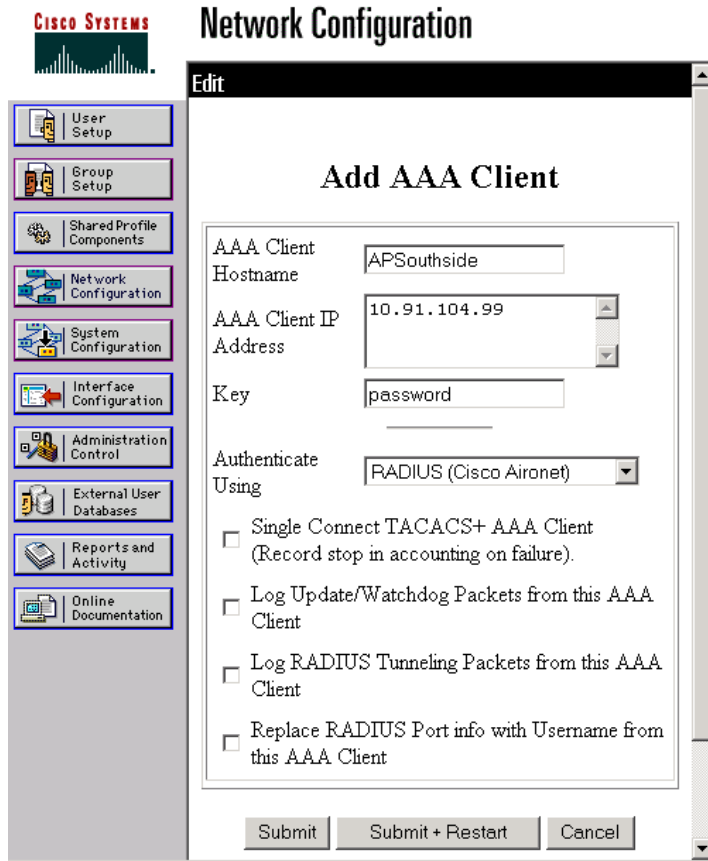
CISCO SYSTEMS

Network Configuration

User Setup

Group Setup

Shared Profile Components

Network Configuration

System Configuration

Interface Configuration

Administration Control

External User Databases

Reports and Activity

Online Documentation

Edit

Add AAA Client

AAA Client Hostname APSouthside

AAA Client IP Address 10.91.104.99

Key password

Authenticate Using RADIUS (Cisco Aironet)

Single Connect TACACS+ AAA Client (Record stop in accounting on failure).

Log Update/Watchdog Packets from this AAA Client

Log RADIUS Tunneling Packets from this AAA Client

Replace RADIUS Port info with Username from this AAA Client

Submit Submit + Restart Cancel